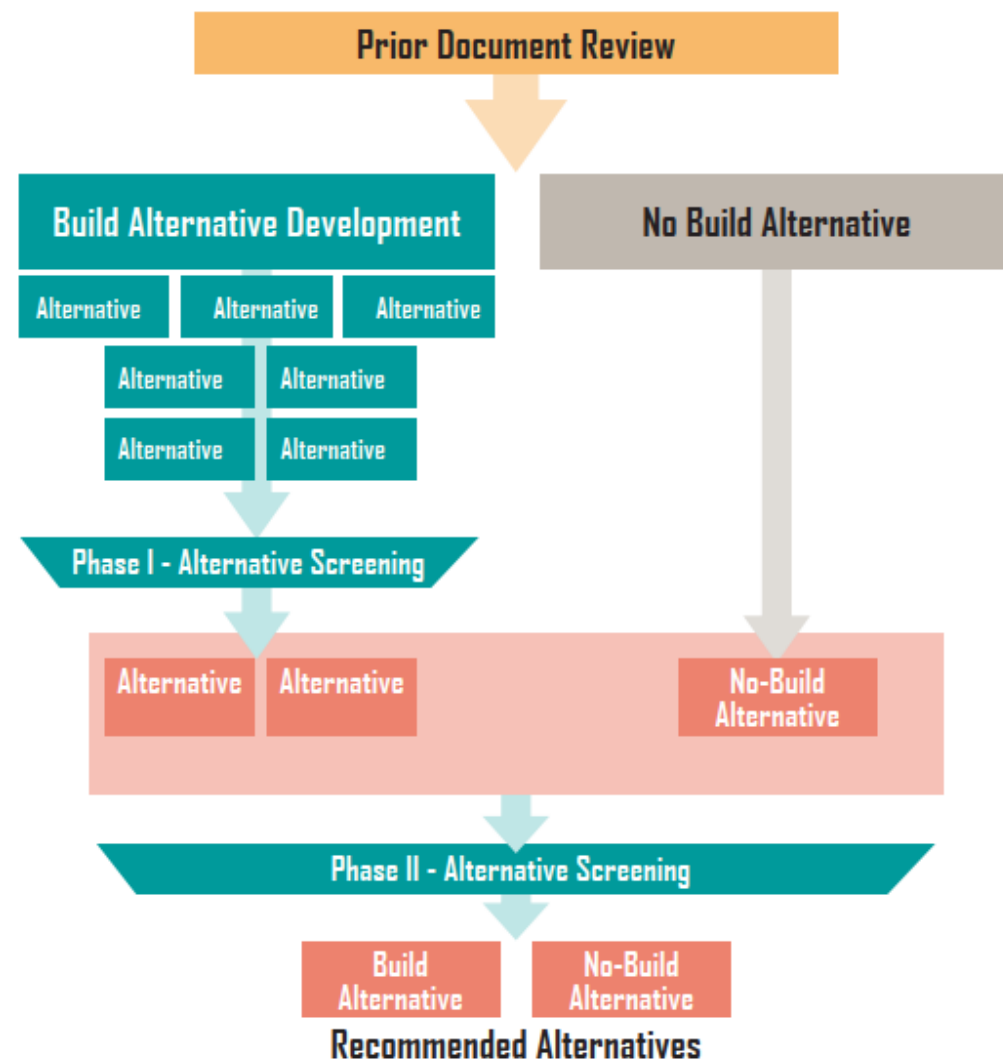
Prior Document Review

Build Alternative Development

No Build Alternative

Alternative
Alternative
Alternative
Alternative
Alternative
Alternative
Alternative

Phase I - Alternative Screening

Alternative
Alternative
No-Build Alternative

Phase II - Alternative Screening

Build Alternative
No-Build Alternative

Recommended Alternatives